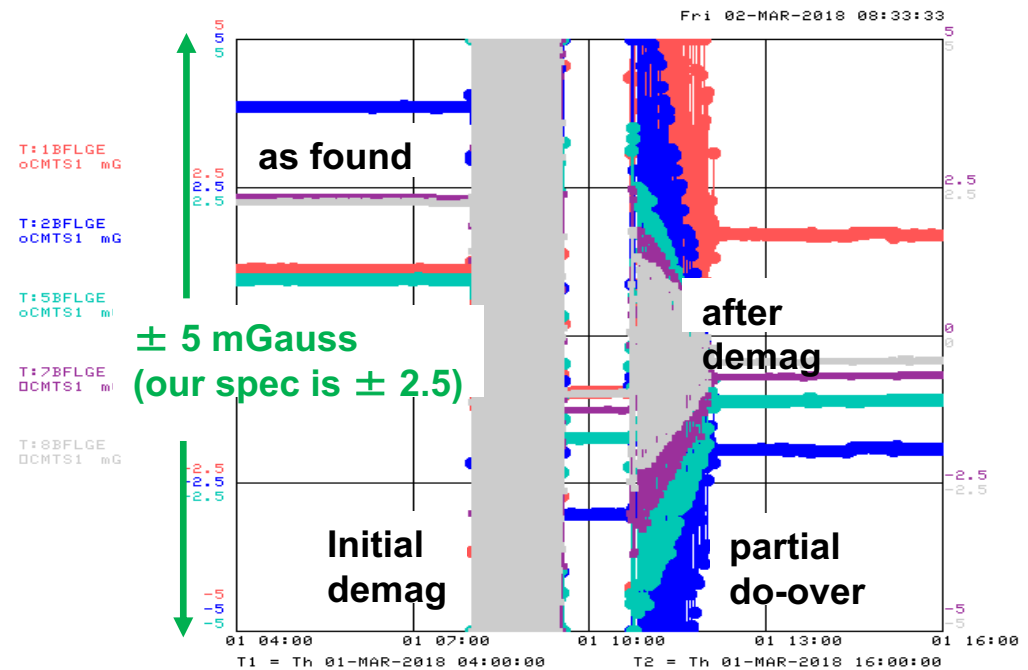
Fri 02-MAR-2018 08:33:33

5
5
5

T:1BFLGE
oCMTS1 mG

T:2BFLGE
oCMTS1 mG

T:5BFLGE
oCMTS1 m

T:7BFLGE
□CMTS1 m

T:8BFLGE
□CMTS1 mG

2.5
2.5
2.5

-2.5
-2.5
-2.5

-5
-5
-5

as found

± 5 mGauss
(our spec is ± 2.5)

after
demag

Initial
demag

partial
do-over

5
5

2.5
2.5

0
0

-2.5
-2.5

-5
-5

01 04:00
01 07:00
01 10:00
01 13:00
01 16:00

T1 = Th 01-MAR-2018 04:00:00
T2 = Th 01-MAR-2018 16:00:00